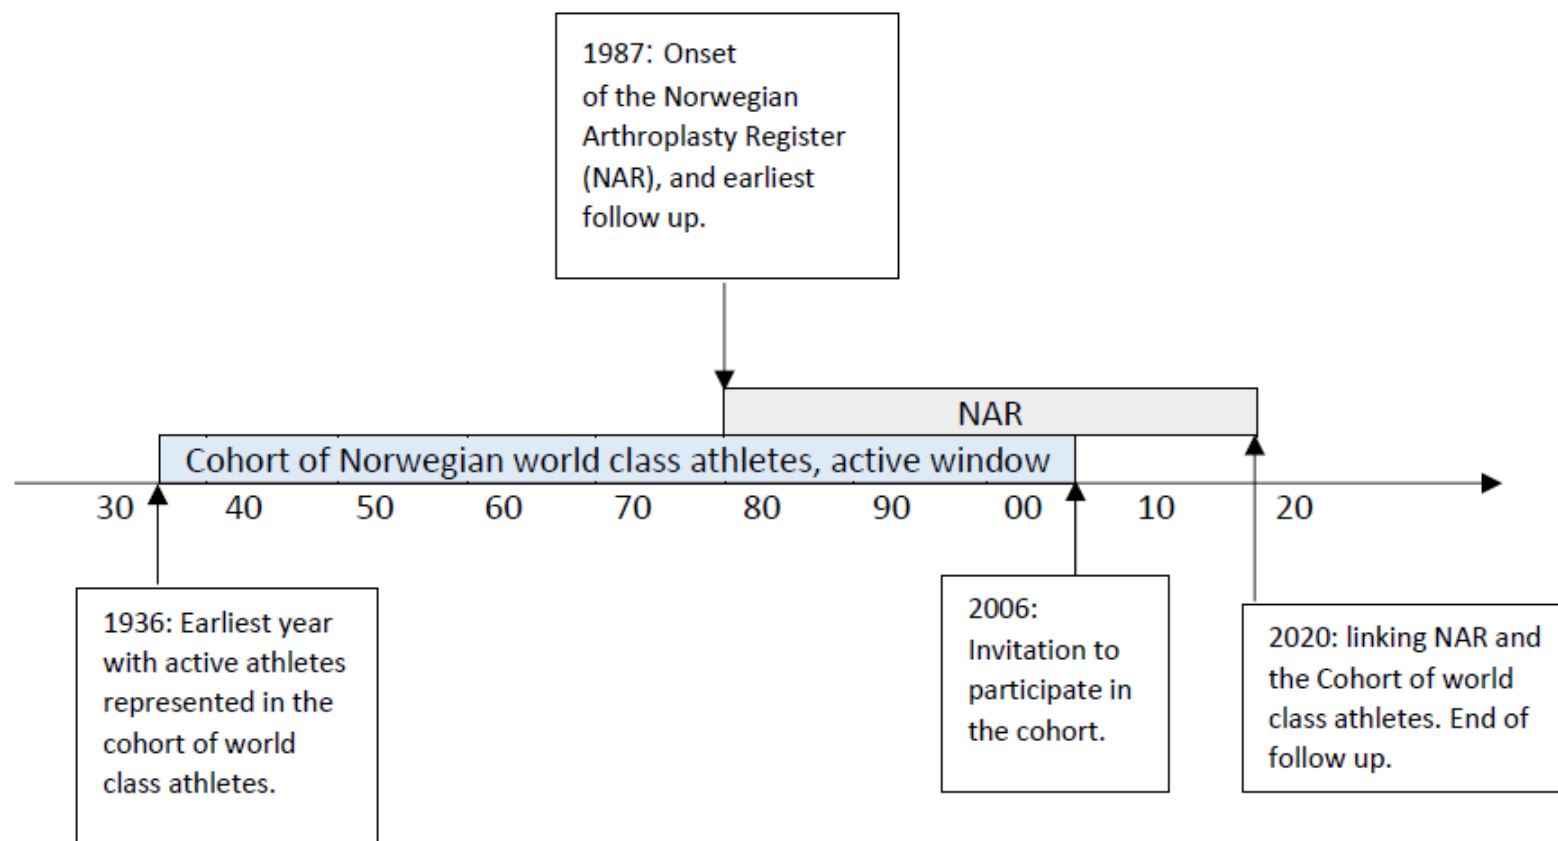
1987: Onset of the Norwegian Arthroplasty Register (NAR), and earliest follow up.

NAR

Cohort of Norwegian world class athletes, active window

30 40 50 60 70 80 90 00 10 20

1936: Earliest year with active athletes represented in the cohort of world class athletes.

2006: Invitation to participate in the cohort.

2020: linking NAR and the Cohort of world class athletes. End of follow up.